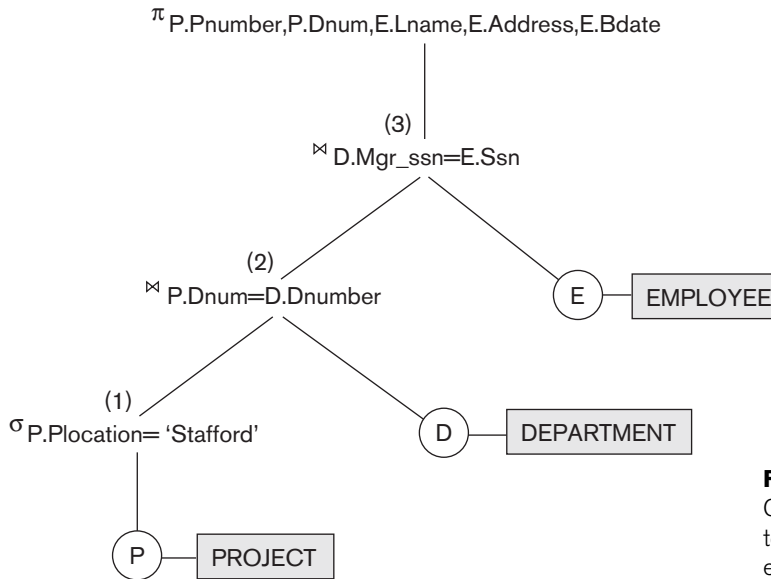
$\pi_{P.Pnumber,P.Dnum,E.Lname,E.Address,E.Bdate}$

(3)
$\bowtie_{D.Mgr\_ssn=E.Ssn}$

(2)
$\bowtie_{P.Dnum=D.Dnumber}$

E EMPLOYEE

(1)
$\sigma_{P.Plocation= \text{'Stafford'}}$

D DEPARTMENT

P PROJECT

F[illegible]
C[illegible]
t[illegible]
e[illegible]